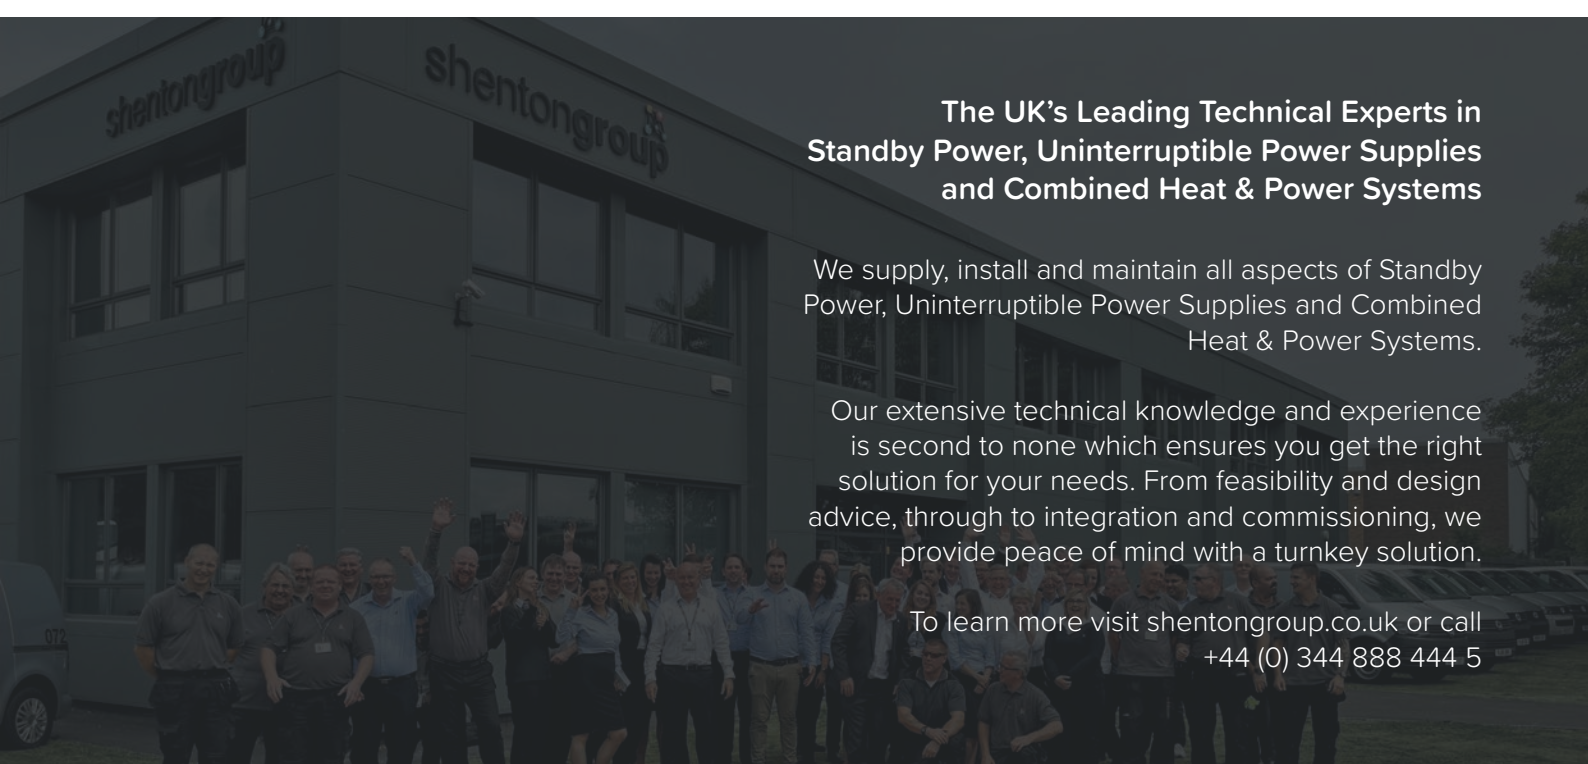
shentongroup

shentongroup

The UK’s Leading Technical Experts in Standby Power, Uninterruptible Power Supplies and Combined Heat & Power Systems

We supply, install and maintain all aspects of Standby Power, Uninterruptible Power Supplies and Combined Heat & Power Systems.

Our extensive technical knowledge and experience is second to none which ensures you get the right solution for your needs. From feasibility and design advice, through to integration and commissioning, we provide peace of mind with a turnkey solution.

To learn more visit shentongroup.co.uk or call +44 (0) 344 888 444 5